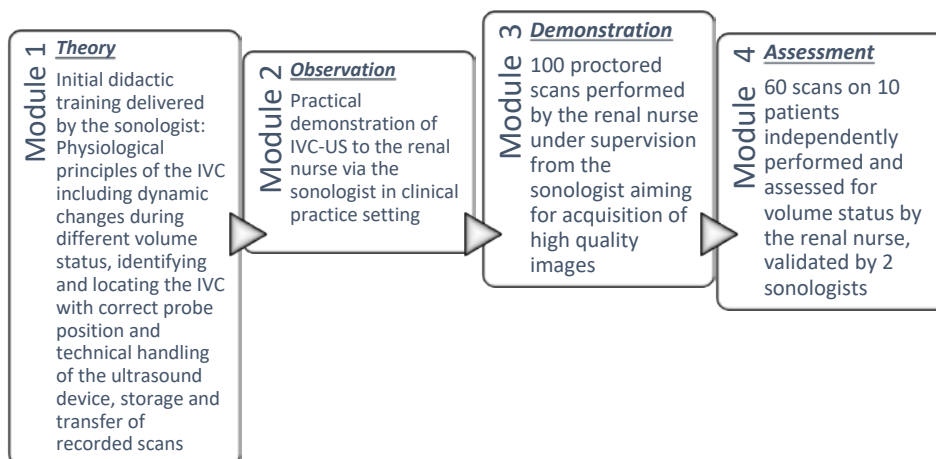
Module 1
Theory
Initial didactic training delivered by the sonologist: Physiological principles of the IVC including dynamic changes during different volume status, identifying and locating the IVC with correct probe position and technical handling of the ultrasound device, storage and transfer of recorded scans

Module 2
Observation
Practical demonstration of IVC-US to the renal nurse via the sonologist in clinical practice setting

Module 3
Demonstration
100 proctored scans performed by the renal nurse under supervision from the sonologist aiming for acquisition of high quality images

Module 4
Assessment
60 scans on 10 patients independently performed and assessed for volume status by the renal nurse, validated by 2 sonologists